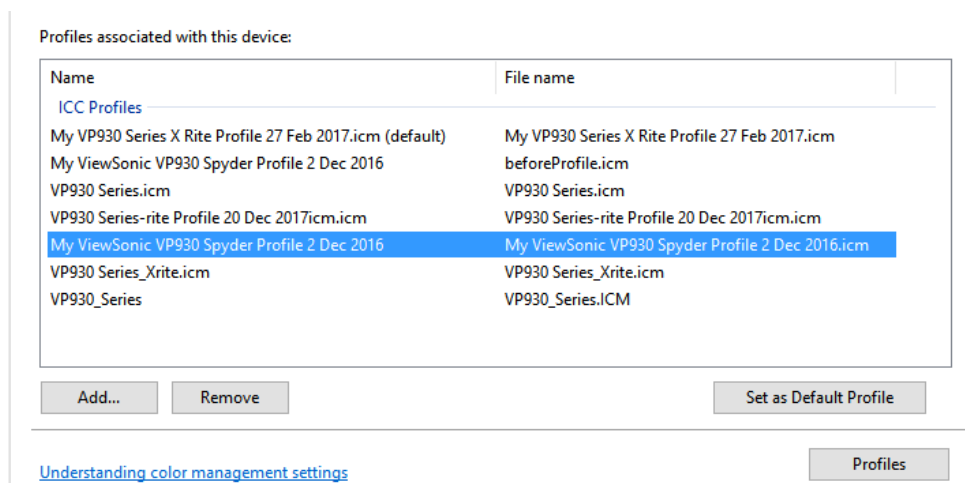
Profiles associated with this device:

| Name | File name |
|---|---|
| ICC Profiles | |
| My VP930 Series X Rite Profile 27 Feb 2017.icm (default) | My VP930 Series X Rite Profile 27 Feb 2017.icm |
| My ViewSonic VP930 Spyder Profile 2 Dec 2016 | beforeProfile.icm |
| VP930 Series.icm | VP930 Series.icm |
| VP930 Series-rite Profile 20 Dec 2017icm.icm | VP930 Series-rite Profile 20 Dec 2017icm.icm |
| My ViewSonic VP930 Spyder Profile 2 Dec 2016 | My ViewSonic VP930 Spyder Profile 2 Dec 2016.icm |
| VP930 Series_Xrite.icm | VP930 Series_Xrite.icm |
| VP930_Series | VP930_Series.ICM |

Add...

Remove

Set as Default Profile

Understanding color management settings

Profiles